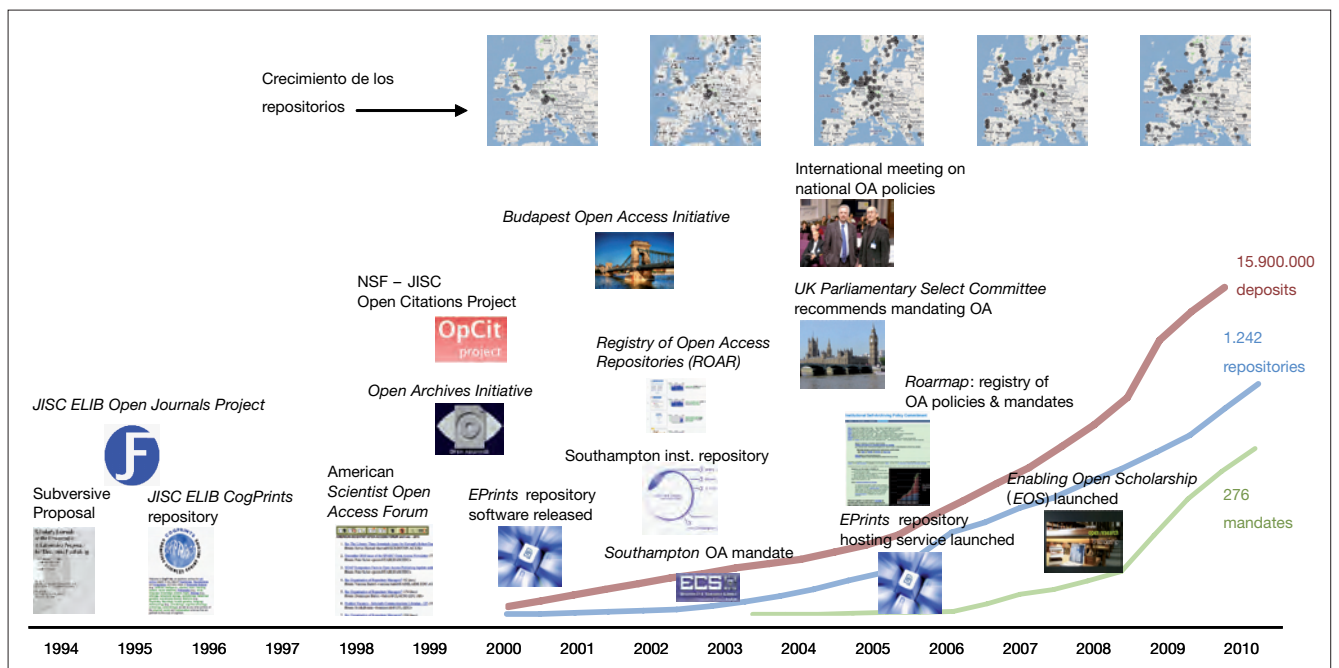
Crecimiento de los repositorios

International meeting on national OA policies

Budapest Open Access Initiative

15.900.000 deposits

NSF – JISC Open Citations Project

OpCit project

UK Parliamentary Select Committee recommends mandating OA

1.242 repositories

Registry of Open Access Repositories (ROAR)

Open Archives Initiative

Roarmap: registry of OA policies & mandates

JISC ELIB Open Journals Project

Southampton inst. repository

American Scientist Open Access Forum

Enabling Open Scholarship (EOS) launched

Subversive Proposal

JISC ELIB CogPrints repository

EPrints repository software released

276 mandates

EPrints repository hosting service launched

Southampton OA mandate

ECS

1994 1995 1996 1997 1998 1999 2000 2001 2002 2003 2004 2005 2006 2007 2008 2009 2010